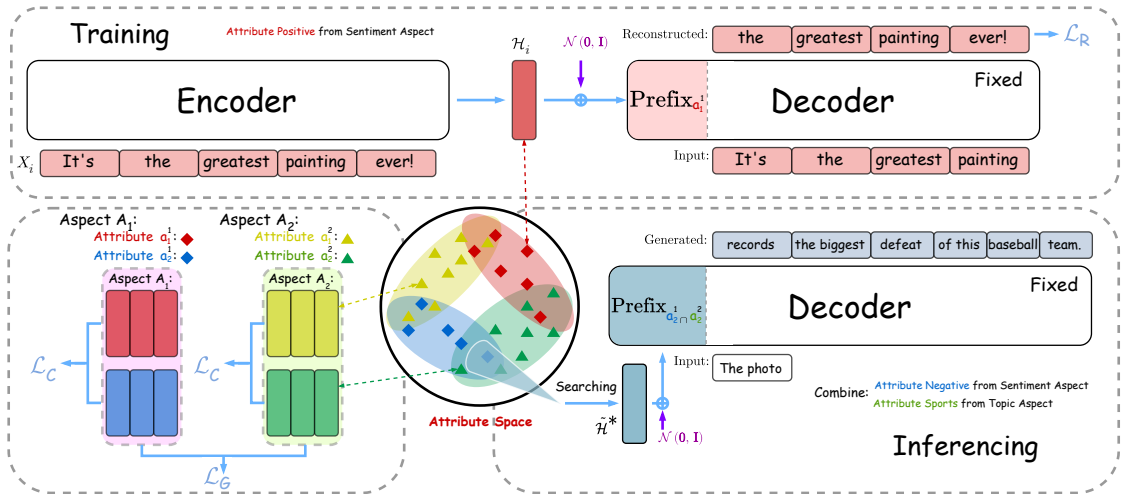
Training

Attribute Positive from Sentiment Aspect

$\mathcal{H}_i$

$\mathcal{N}(\mathbf{0}, \mathbf{I})$

Reconstructed: the greatest painting ever! $\mathcal{L}_R$

Encoder

Prefix$_{a_1^1}$ Decoder Fixed

$X_i$ It's the greatest painting ever!

Input: It's the greatest painting

Aspect A$_1$:
Attribute $a_1^1$:
Attribute $a_2^1$:

Aspect A$_2$:
Attribute $a_1^2$:
Attribute $a_2^2$:

Aspect A$_1$:

Aspect A$_2$:

$\mathcal{L}_C$

$\mathcal{L}_C$

$\mathcal{L}_G$

Attribute Space

Generated: records the biggest defeat of this baseball team.

Prefix$_{a_2^1 \cap a_2^2}$ Decoder Fixed

Input: The photo

Searching

$\tilde{\mathcal{H}}^*$

$\mathcal{N}(\mathbf{0}, \mathbf{I})$

Combine: Attribute Negative from Sentiment Aspect
Attribute Sports from Topic Aspect

Inferencing